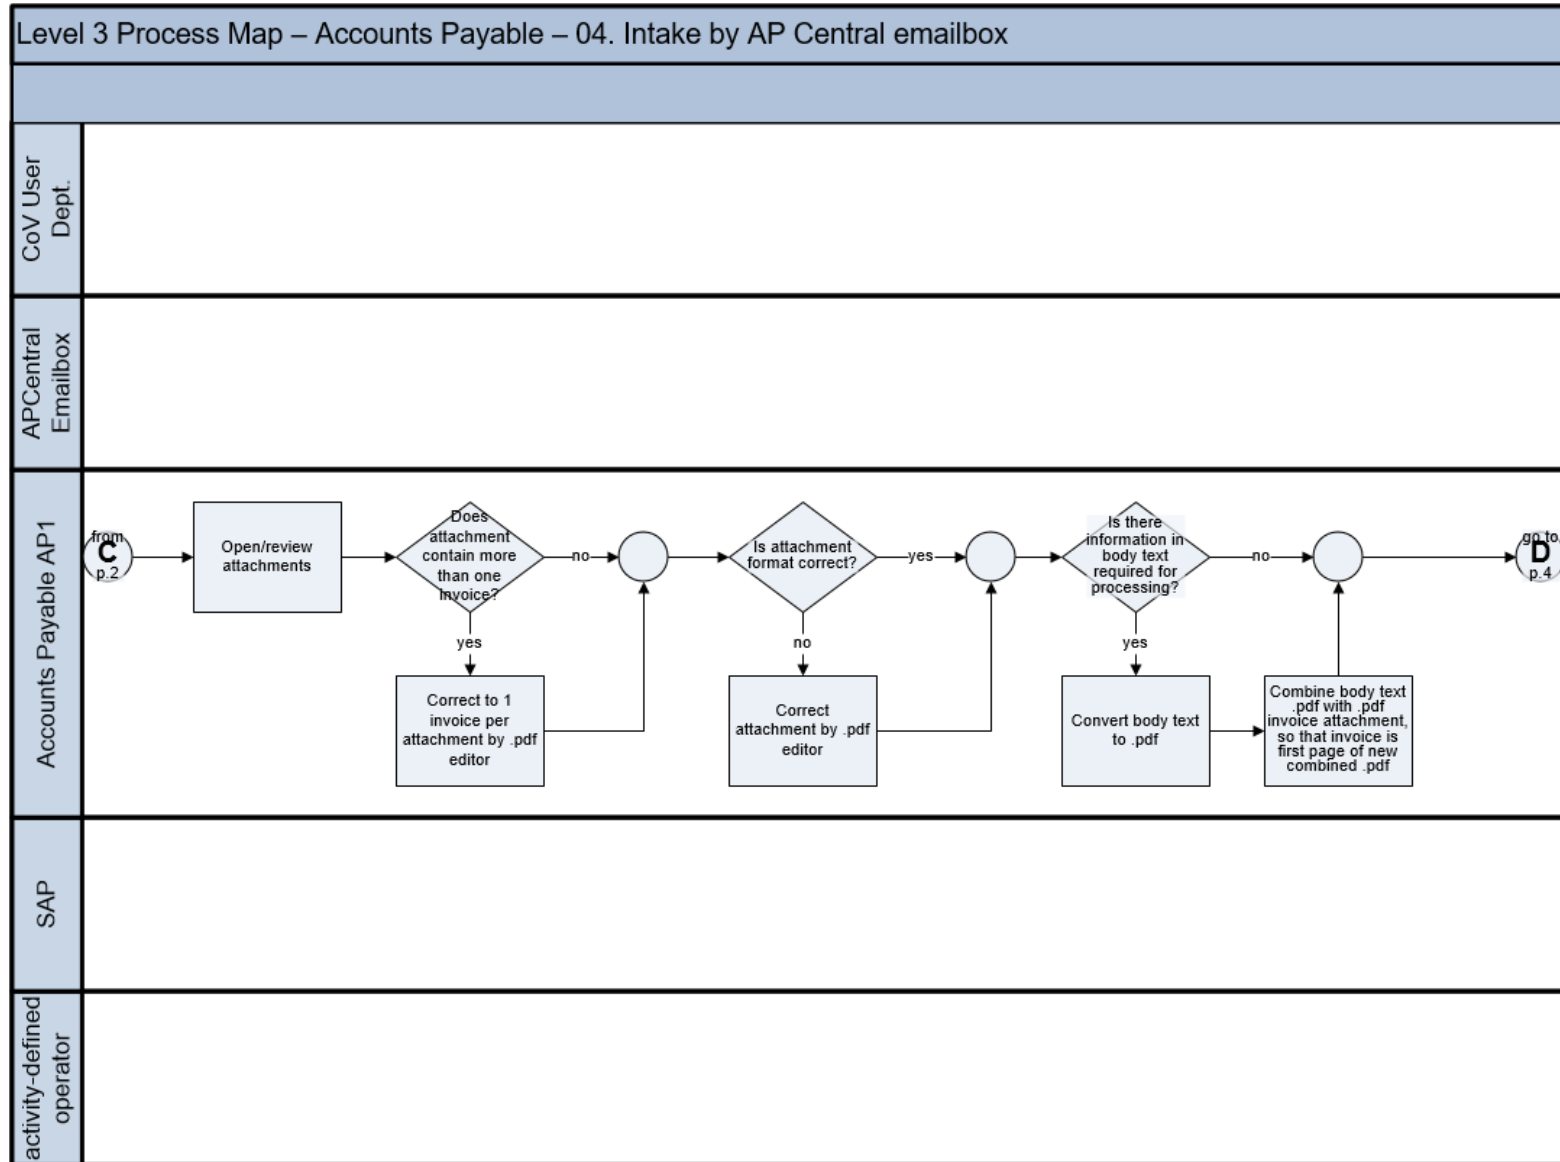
Level 3 Process Map – Accounts Payable – 04. Intake by AP Central emailbox

CoV User Dept.

APCentral Emailbox

Accounts Payable AP1

from C p.2

Open/review attachments

Does attachment contain more than one invoice?

no

yes

Correct to 1 invoice per attachment by .pdf editor

Is attachment format correct?

yes

no

Correct attachment by .pdf editor

Is there information in body text required for processing?

no

yes

Convert body text to .pdf

Combine body text .pdf with .pdf invoice attachment, so that invoice is first page of new combined .pdf

go to D p.4

SAP

activity-defined operator